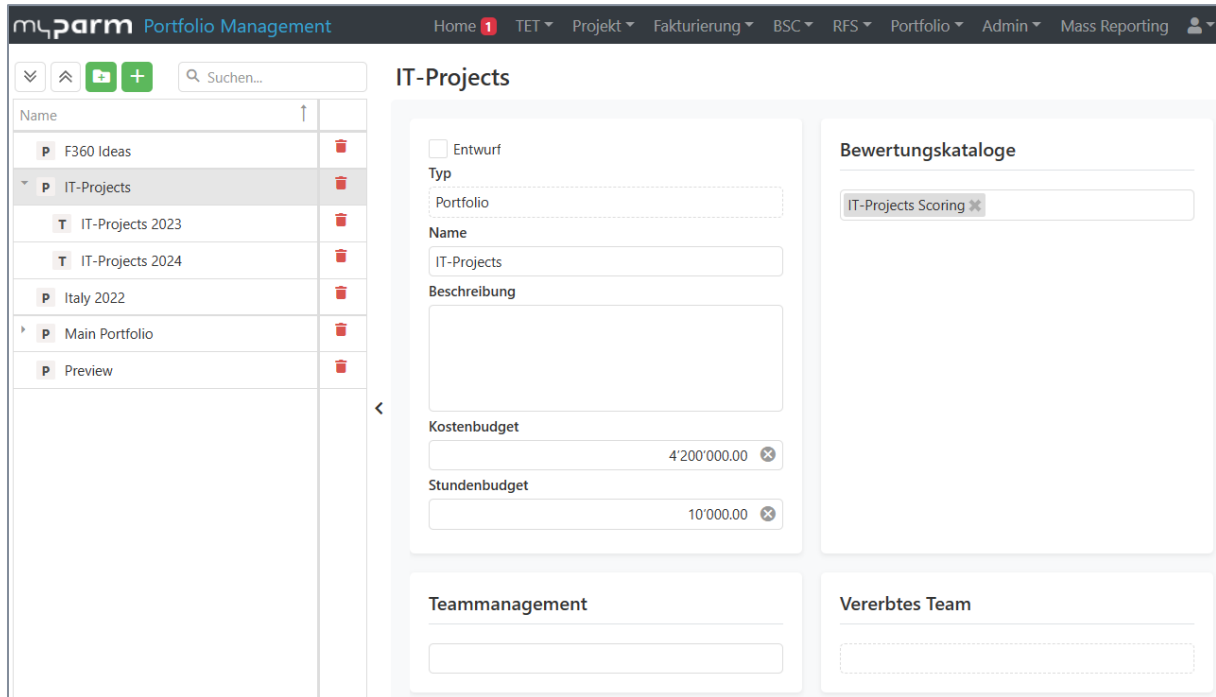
myparm Portfolio Management

Home 1 TET Projekt Fakturierung BSC RFS Portfolio Admin Mass Reporting

Suchen...

| Name | |
|---|---|
| P F360 Ideas | |
| P IT-Projects | |
| T IT-Projects 2023 | |
| T IT-Projects 2024 | |
| P Italy 2022 | |
| P Main Portfolio | |
| P Preview | |

IT-Projects

Entwurf

Typ

Portfolio

Name

IT-Projects

Beschreibung

Kostenbudget

4'200'000.00

Stundenbudget

10'000.00

Bewertungskataloge

IT-Projects Scoring

Teammanagement

Vererbtes Team